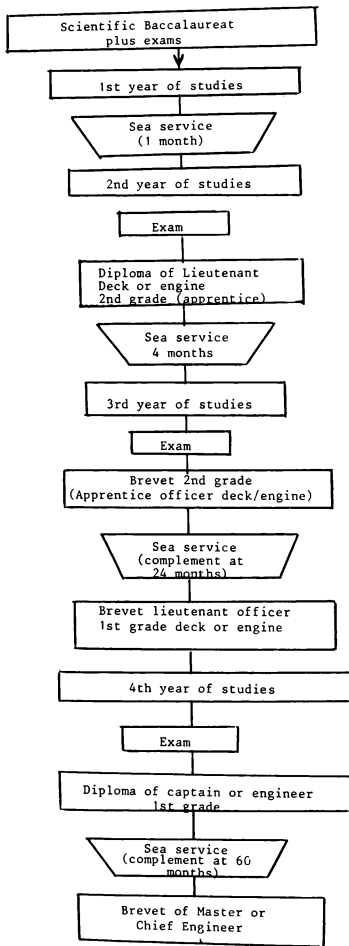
Scientific Baccalaureat plus exams

1st year of studies

Sea service (1 month)

2nd year of studies

Exam

Diploma of Lieutenant Deck or engine 2nd grade (apprentice)

Sea service 4 months

3rd year of studies

Exam

Brevet 2nd grade (Apprentice officer deck/engine)

Sea service (complement at 24 months)

Brevet lieutenant officer 1st grade deck or engine

4th year of studies

Exam

Diploma of captain or engineer 1st grade

Sea service (complement at 60 months)

Brevet of Master or Chief Engineer